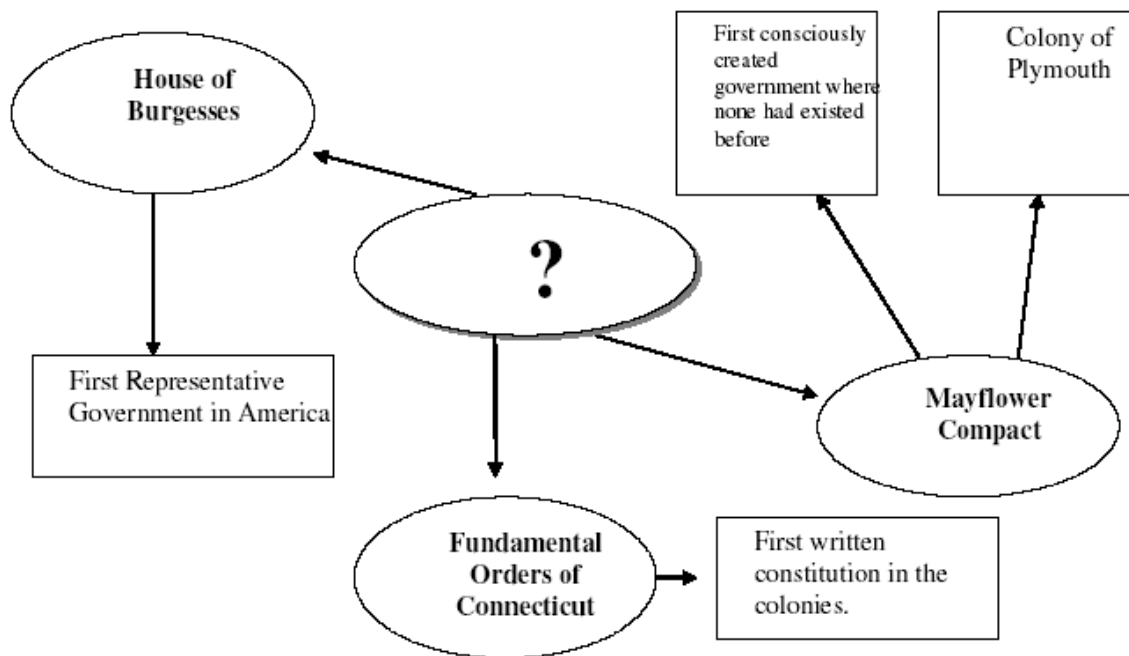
House of Burgesses

First consciously created government where none had existed before

Colony of Plymouth

?

First Representative Government in America

Mayflower Compact

Fundamental Orders of Connecticut

First written constitution in the colonies.